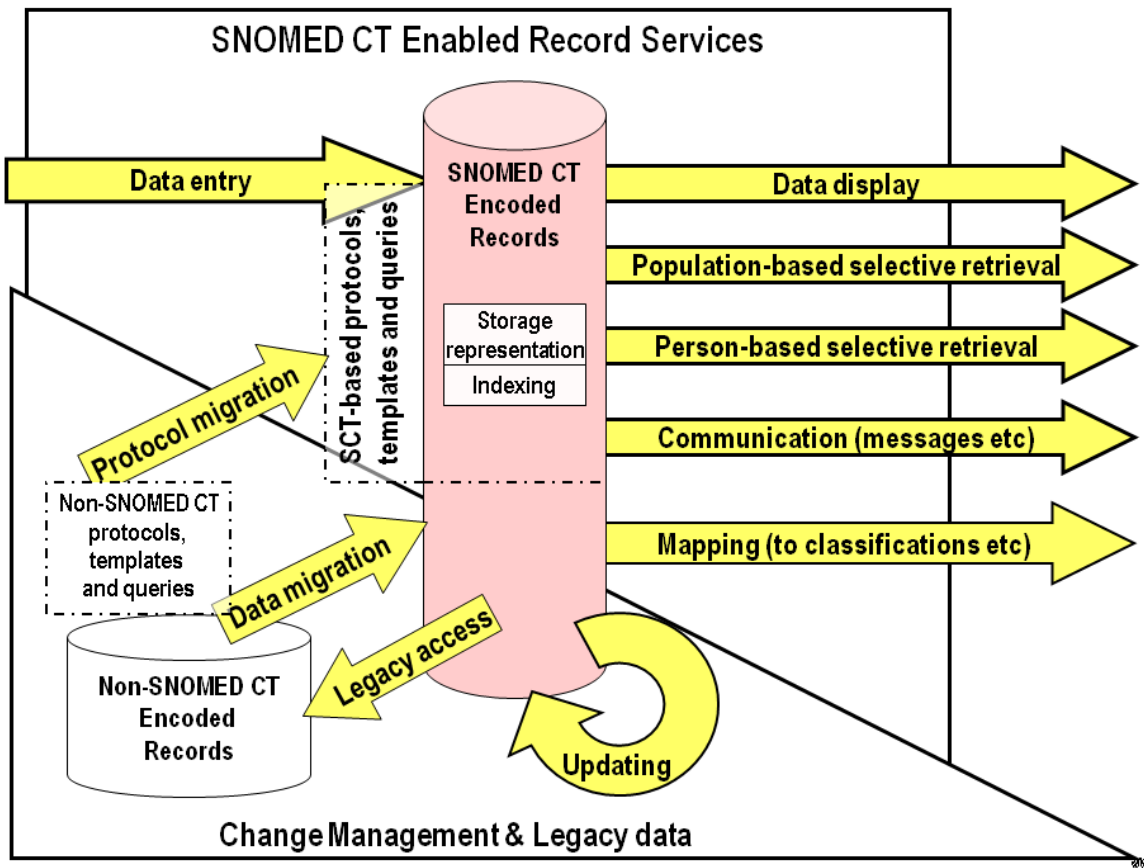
SNOMED CT Enabled Record Services

Data entry

SCT-based protocols, templates and queries

SNOMED CT Encoded Records

Storage representation

Indexing

Data display

Population-based selective retrieval

Person-based selective retrieval

Communication (messages etc)

Mapping (to classifications etc)

Protocol migration

Non-SNOMED CT protocols, templates and queries

Data migration

Legacy access

Non-SNOMED CT Encoded Records

Updating

Change Management & Legacy data